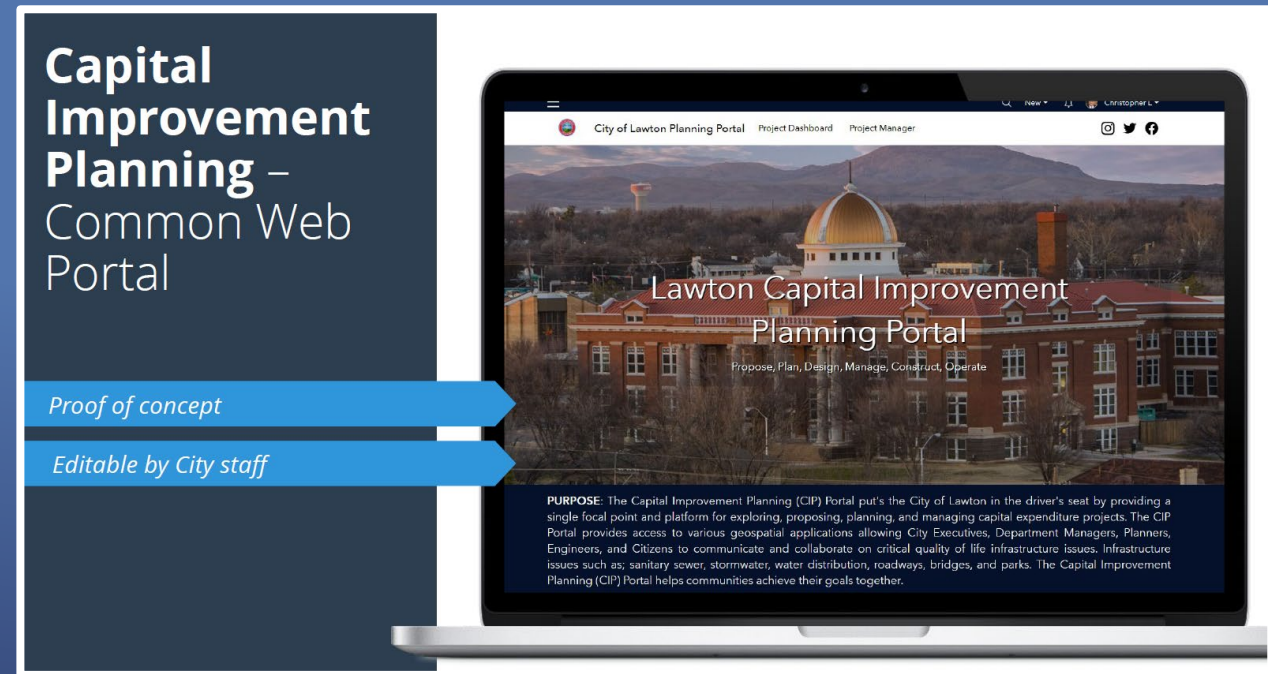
**Capital Improvement Planning** – Common Web Portal

*Proof of concept*

*Editable by City staff*

New Christopher L

City of Lawton Planning Portal Project Dashboard Project Manager

Lawton Capital Improvement Planning Portal

Propose, Plan, Design, Manage, Construct, Operate

**PURPOSE**: The Capital Improvement Planning (CIP) Portal put's the City of Lawton in the driver's seat by providing a single focal point and platform for exploring, proposing, planning, and managing capital expenditure projects. The CIP Portal provides access to various geospatial applications allowing City Executives, Department Managers, Planners, Engineers, and Citizens to communicate and collaborate on critical quality of life infrastructure issues. Infrastructure issues such as; sanitary sewer, stormwater, water distribution, roadways, bridges, and parks. The Capital Improvement Planning (CIP) Portal helps communities achieve their goals together.